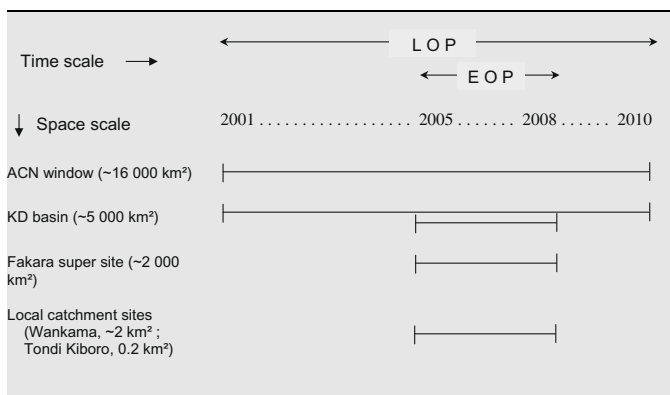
Time scale →

L O P

E O P

↓ Space scale

2001 . . . . . . . . . . . . . . . . . . 2005 . . . . . . . 2008 . . . . . . 2010

ACN window (~16 000 km²)

KD basin (~5 000 km²)

Fakara super site (~2 000 km²)

Local catchment sites (Wankama, ~2 km² ; Tondi Kiboro, 0.2 km²)